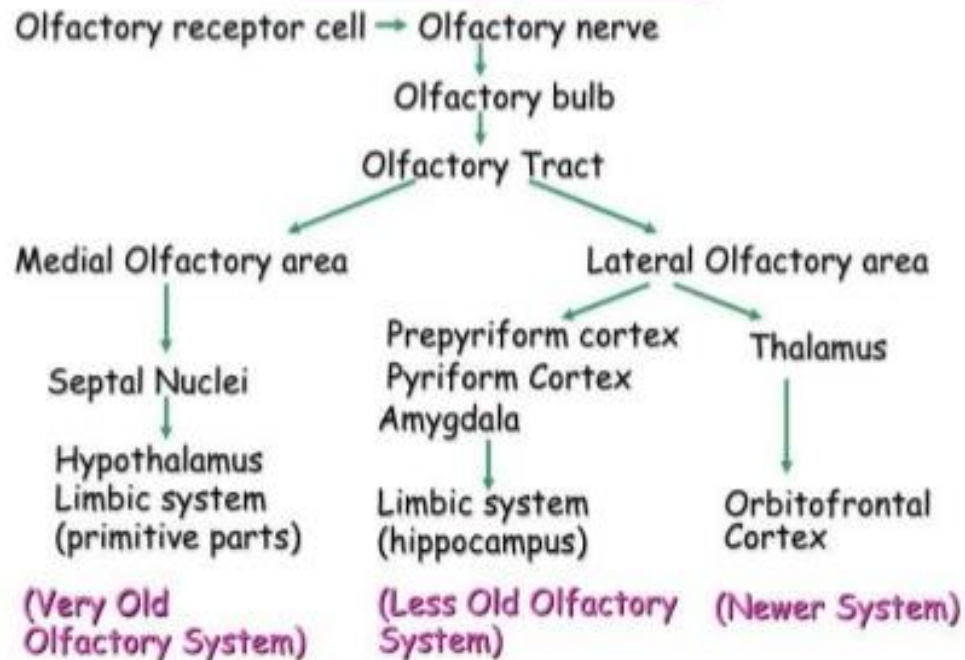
Olfactory receptor cell → Olfactory nerve

Olfactory bulb

Olfactory Tract

Medial Olfactory area

Septal Nuclei

Hypothalamus
Limbic system
(primitive parts)

(Very Old Olfactory System)

Lateral Olfactory area

Prepyriform cortex
Pyriform Cortex
Amygdala

Limbic system
(hippocampus)

(Less Old Olfactory System)

Thalamus

Orbitofrontal Cortex

(Newer System)